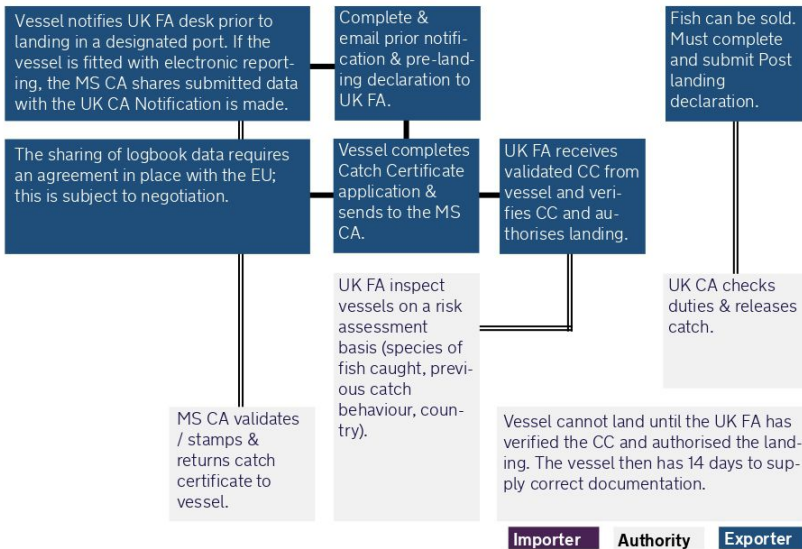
Vessel notifies UK FA desk prior to landing in a designated port. If the vessel is fitted with electronic reporting, the MS CA shares submitted data with the UK CA Notification is made.

Complete & email prior notification & pre-landing declaration to UK FA.

Fish can be sold. Must complete and submit Post landing declaration.

The sharing of logbook data requires an agreement in place with the EU; this is subject to negotiation.

Vessel completes Catch Certificate application & sends to the MS CA.

UK FA receives validated CC from vessel and verifies CC and authorises landing.

UK FA inspect vessels on a risk assessment basis (species of fish caught, previous catch behaviour, country).

UK CA checks duties & releases catch.

MS CA validates / stamps & returns catch certificate to vessel.

Vessel cannot land until the UK FA has verified the CC and authorised the landing. The vessel then has 14 days to supply correct documentation.

Importer Authority Exporter